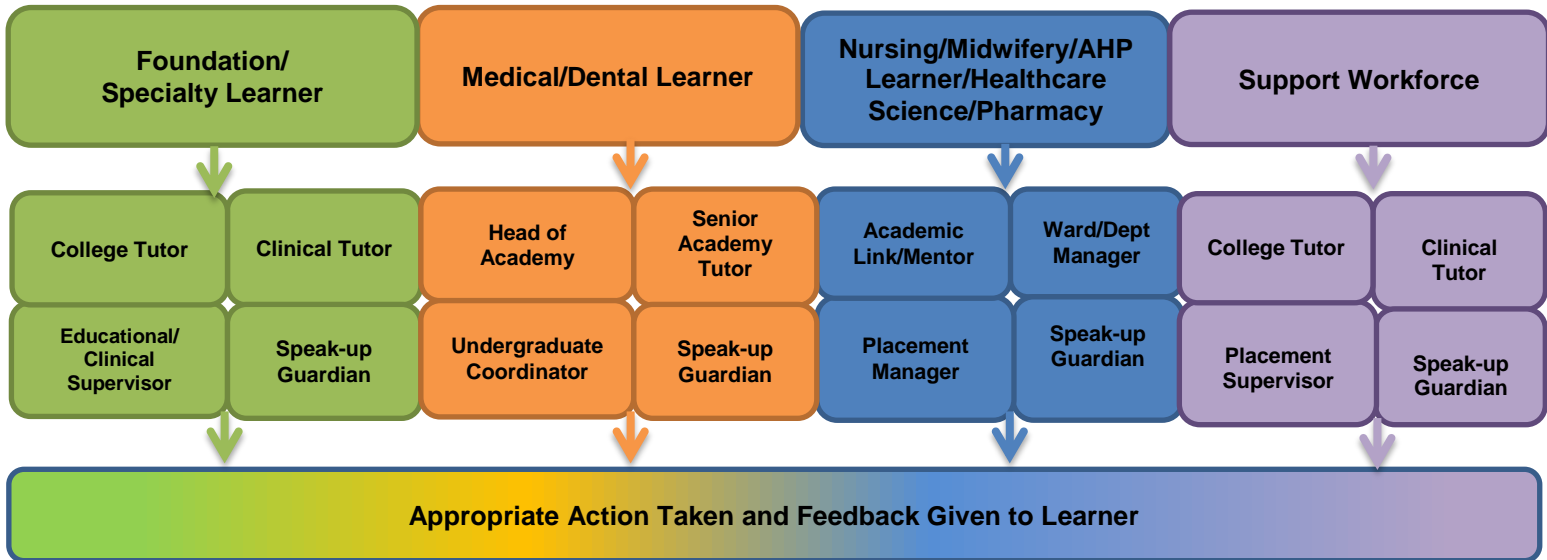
Foundation/ Specialty Learner

College Tutor

Clinical Tutor

Educational/ Clinical Supervisor

Speak-up Guardian

Medical/Dental Learner

Head of Academy

Senior Academy Tutor

Undergraduate Coordinator

Speak-up Guardian

Nursing/Midwifery/AHP Learner/Healthcare Science/Pharmacy

Academic Link/Mentor

Ward/Dept Manager

Placement Manager

Speak-up Guardian

Support Workforce

College Tutor

Clinical Tutor

Placement Supervisor

Speak-up Guardian

Appropriate Action Taken and Feedback Given to Learner